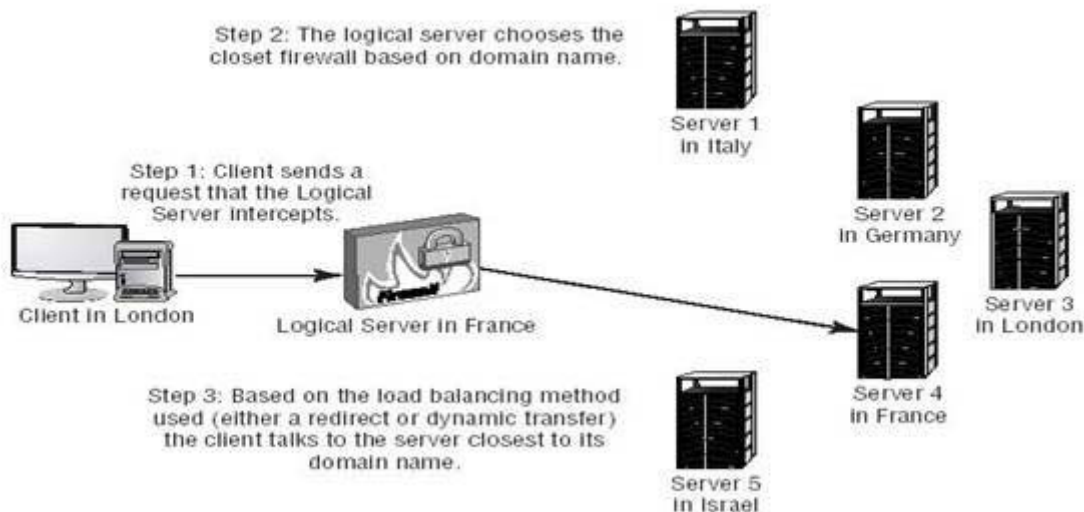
Step 2: The logical server chooses the closet firewall based on domain name.

Server 1 in Italy

Step 1: Client sends a request that the Logical Server intercepts.

Server 2 in Germany

Server 3 in London

Firewall

Client in London

Logical Server in France

Server 4 in France

Step 3: Based on the load balancing method used (either a redirect or dynamic transfer) the client talks to the server closest to its domain name.

Server 5 in Israel